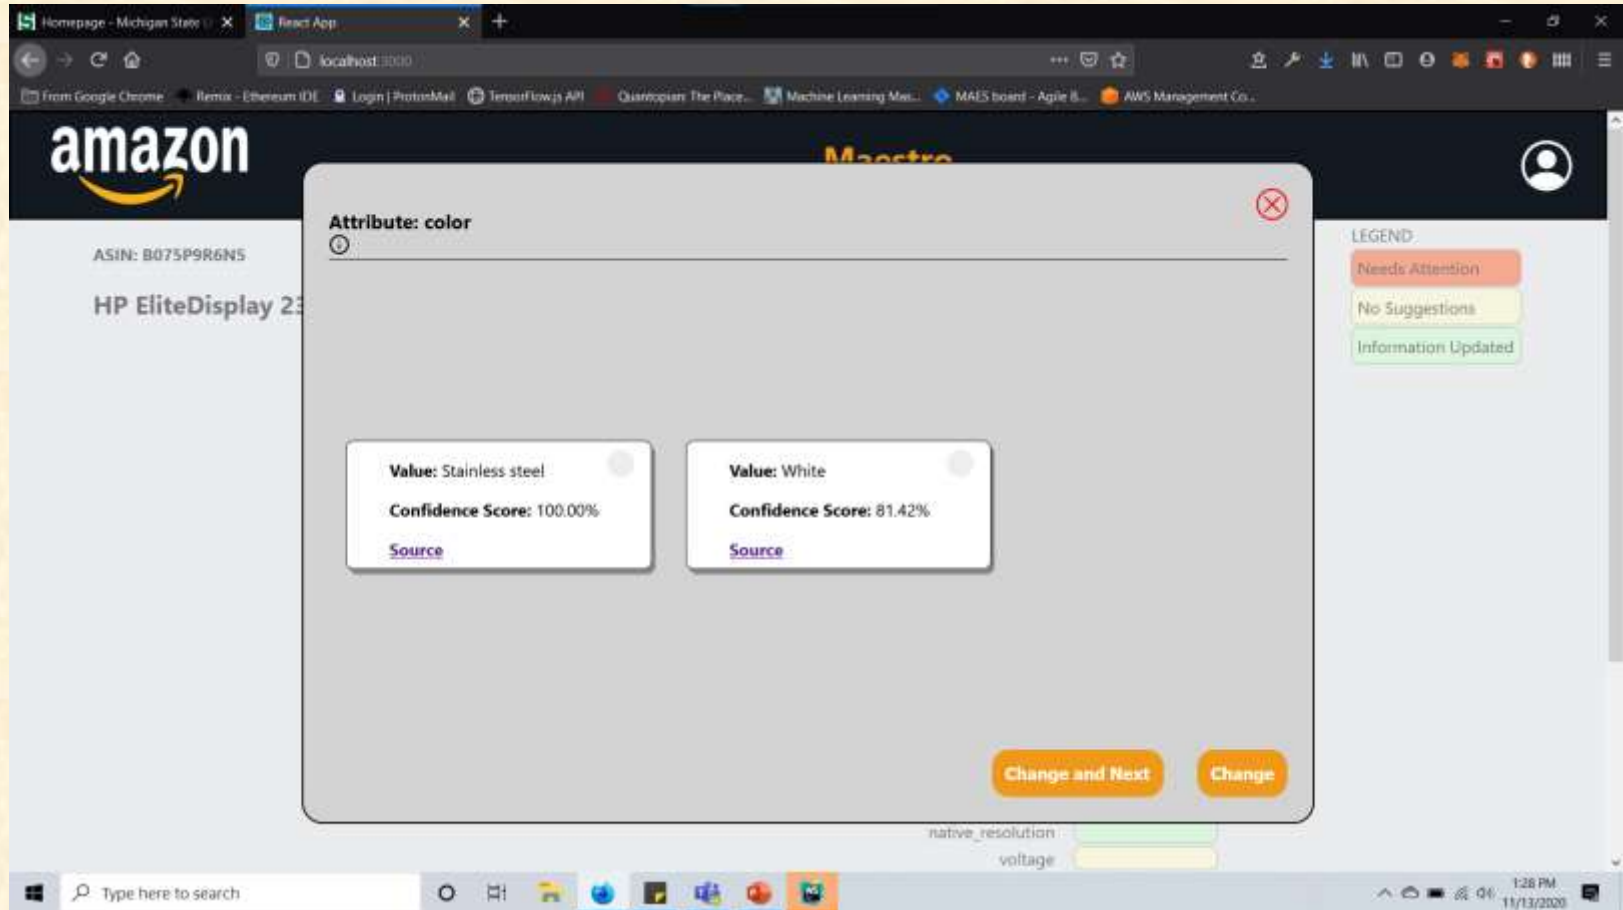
Homepage - Michigan State U
React App
localhost:3000
From Google Chrome
Remix - Ethereum IDE
Login | ProtonMail
TensorFlow.js API
Quantopian: The Place...
Machine Learning Mas...
MAES board - Agile B...
AWS Management Co...

amazon
Maestro

ASIN: B075P9R6NS
HP EliteDisplay 23

LEGEND
Needs Attention
No Suggestions
Information Updated

Attribute: color

Value: Stainless steel
Confidence Score: 100.00%
Source

Value: White
Confidence Score: 81.42%
Source

Change and Next
Change

native_resolution
voltage

Type here to search
1:28 PM
11/13/2020